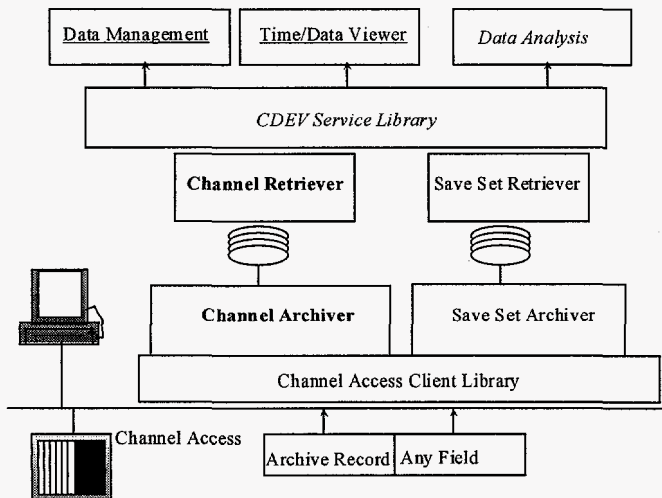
Data Management

Time/Data Viewer

Data Analysis

CDEV Service Library

Channel Retriever

Save Set Retriever

Channel Archiver

Save Set Archiver

Channel Access Client Library

Channel Access

Archive Record

Any Field